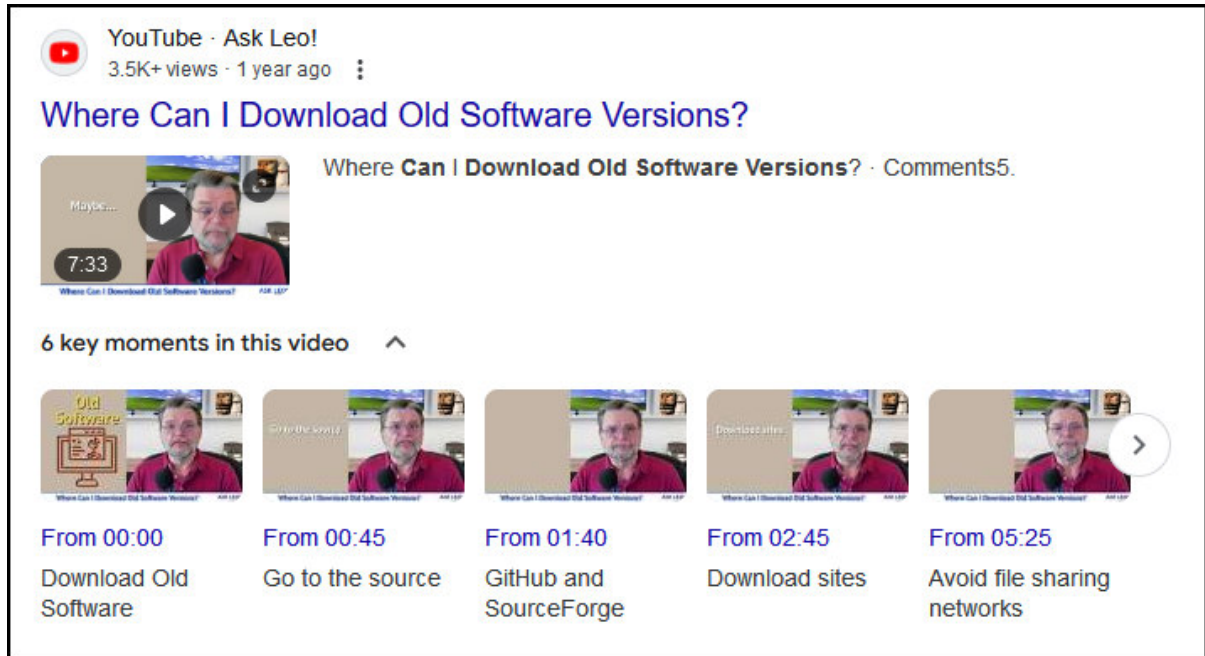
YouTube · Ask Leo!
3.5K+ views · 1 year ago

Where Can I Download Old Software Versions?

Maybe...
7:33
Where Can I Download Old Software Versions?
ASK LEO!

Where **Can** I **Download Old Software Versions**? · Comments5.

6 key moments in this video

Old Software
Where Can I Download Old Software Versions?
From 00:00
Download Old Software

Go to the source
Where Can I Download Old Software Versions?
From 00:45
Go to the source

Where Can I Download Old Software Versions?
From 01:40
GitHub and SourceForge

Download sites
Where Can I Download Old Software Versions?
From 02:45
Download sites

Where Can I Download Old Software Versions?
From 05:25
Avoid file sharing networks